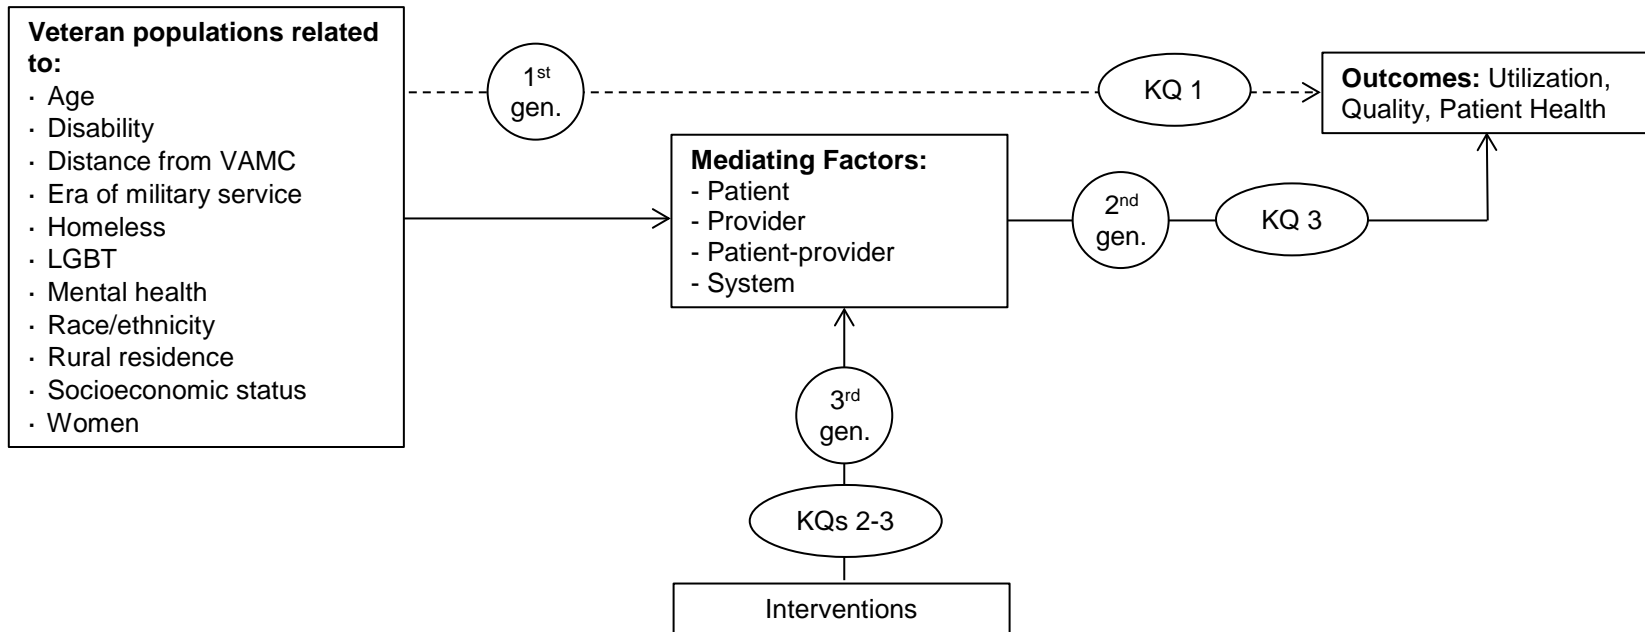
**Veteran populations related to:**
· Age
· Disability
· Distance from VAMC
· Era of military service
· Homeless
· LGBT
· Mental health
· Race/ethnicity
· Rural residence
· Socioeconomic status
· Women

1$^{st}$ gen.

KQ 1

**Outcomes:** Utilization, Quality, Patient Health

**Mediating Factors:**
- Patient
- Provider
- Patient-provider
- System

2$^{nd}$ gen.

KQ 3

3$^{rd}$ gen.

KQs 2-3

Interventions